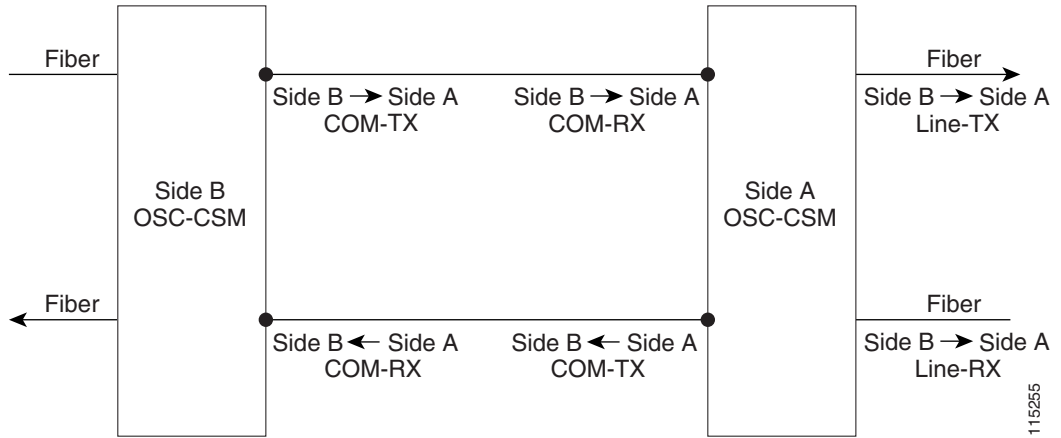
Fiber

Side B
OSC-CSM

Fiber

Side B → Side A
COM-TX

Side B → Side A
COM-RX

Side B ← Side A
COM-RX

Side B ← Side A
COM-TX

Side A
OSC-CSM

Fiber

Side B → Side A
Line-TX

Fiber

Side B → Side A
Line-RX

115255